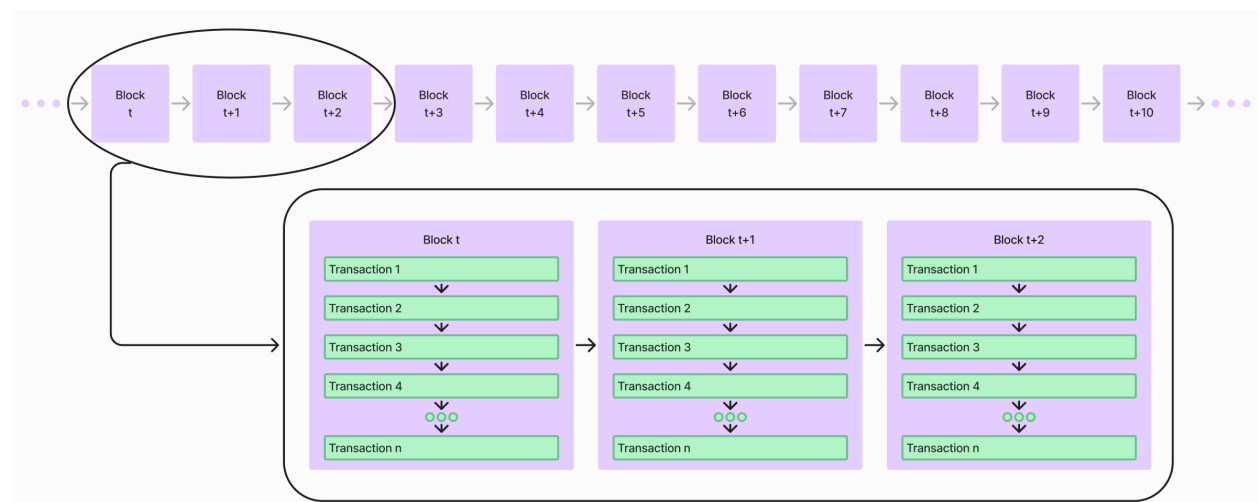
Block t
Block t+1
Block t+2
Block t+3
Block t+4
Block t+5
Block t+6
Block t+7
Block t+8
Block t+9
Block t+10

Block t
Transaction 1
Transaction 2
Transaction 3
Transaction 4
Transaction n

Block t+1
Transaction 1
Transaction 2
Transaction 3
Transaction 4
Transaction n

Block t+2
Transaction 1
Transaction 2
Transaction 3
Transaction 4
Transaction n